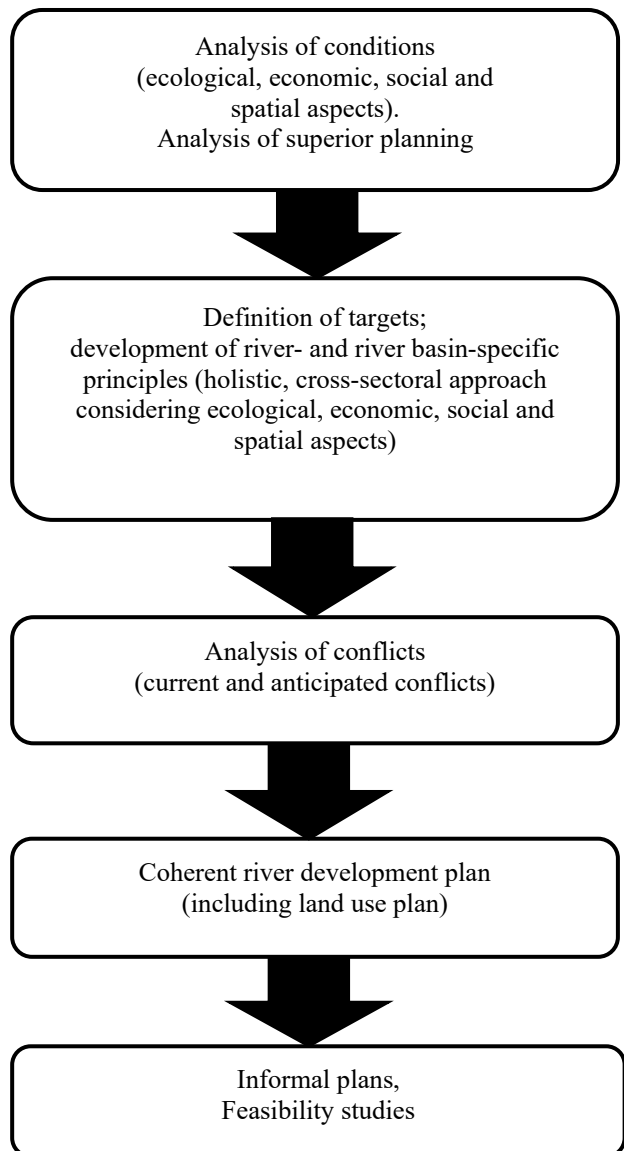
Analysis of conditions (ecological, economic, social and spatial aspects). Analysis of superior planning

Definition of targets; development of river- and river basin-specific principles (holistic, cross-sectoral approach considering ecological, economic, social and spatial aspects)

Analysis of conflicts (current and anticipated conflicts)

Coherent river development plan (including land use plan)

Informal plans, Feasibility studies